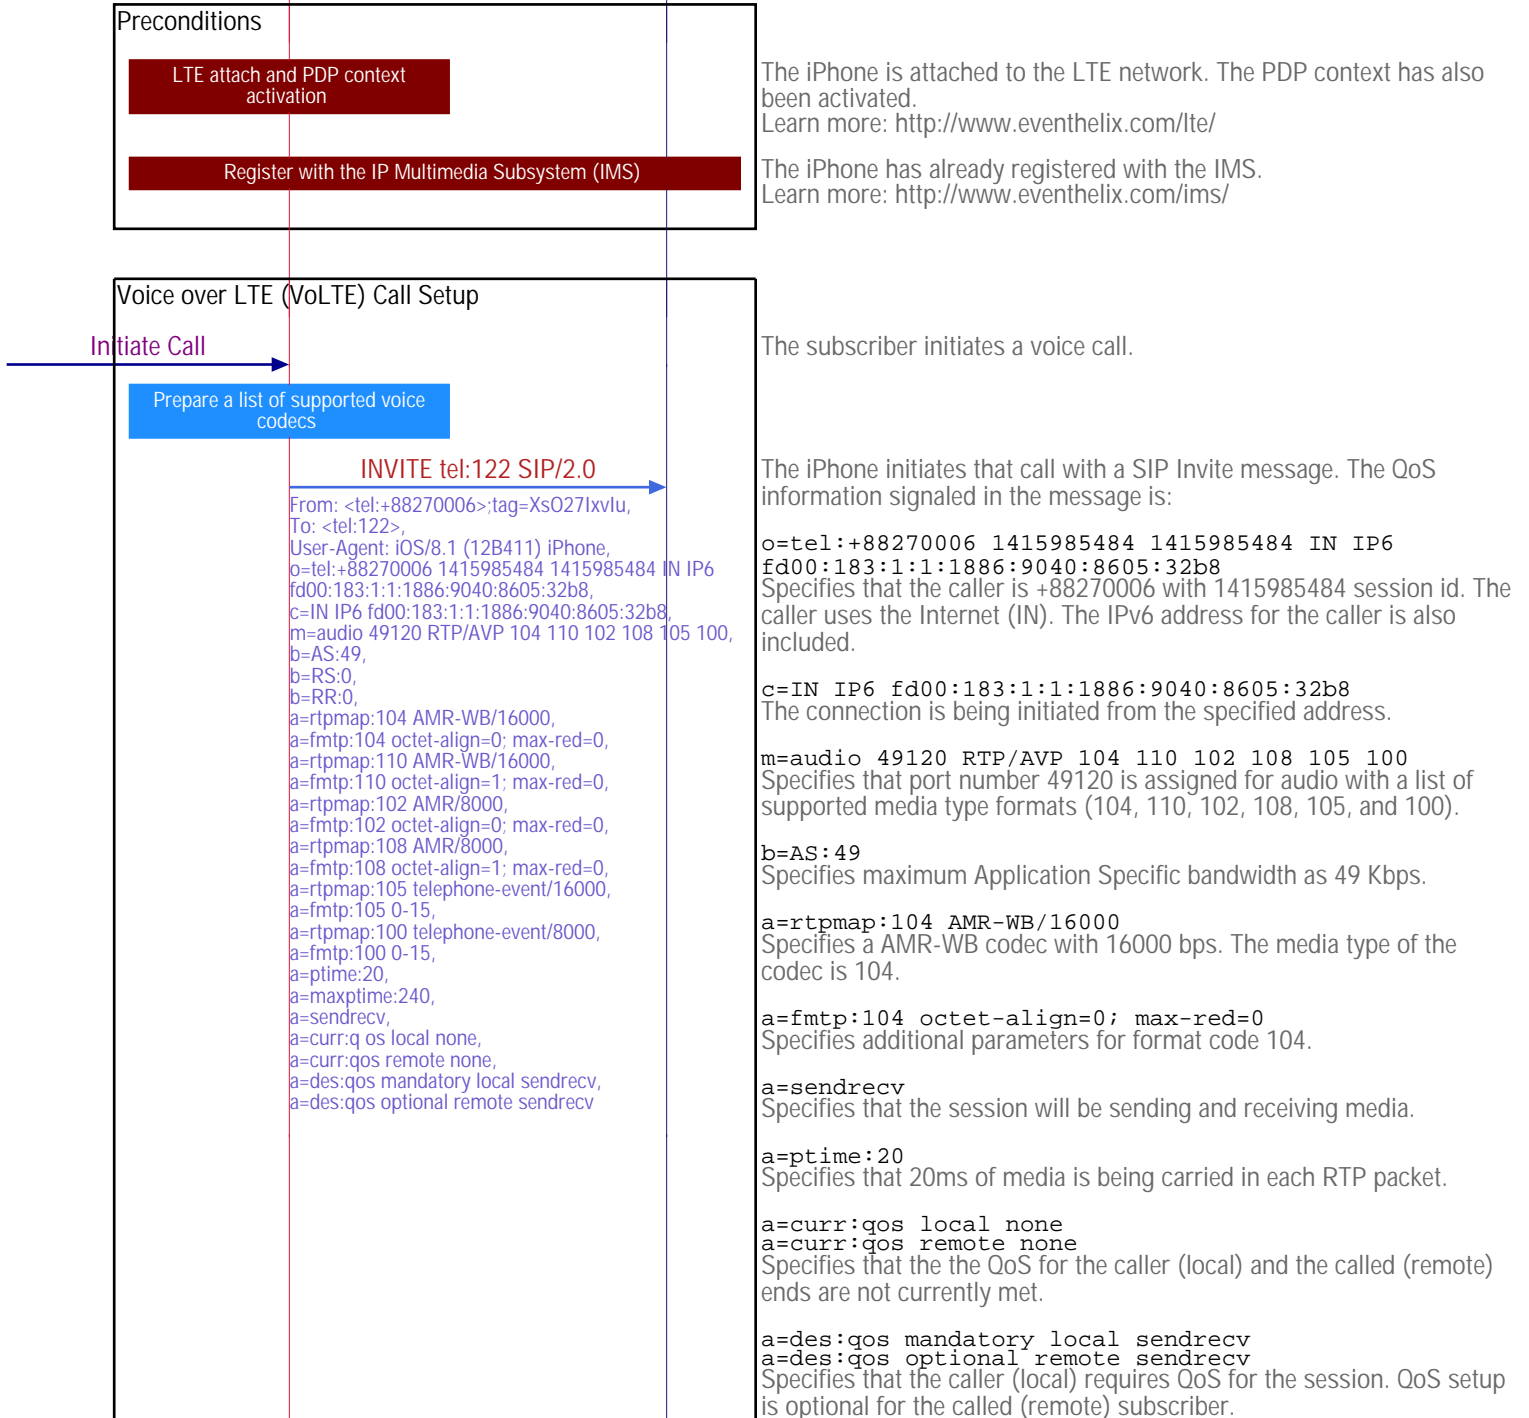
Preconditions

LTE attach and PDP context activation

The iPhone is attached to the LTE network. The PDP context has also been activated.
Learn more: http://www.eventhelix.com/lte/

Register with the IP Multimedia Subsystem (IMS)

The iPhone has already registered with the IMS.
Learn more: http://www.eventhelix.com/ims/

Voice over LTE (VoLTE) Call Setup

Initiate Call

The subscriber initiates a voice call.

Prepare a list of supported voice codecs

INVITE tel:122 SIP/2.0

From: <tel:+88270006>;tag=XsO27IxvIu,
To: <tel:122>,
User-Agent: iOS/8.1 (12B411) iPhone,
o=tel:+88270006 1415985484 1415985484 IN IP6 fd00:183:1:1:1886:9040:8605:32b8,
c=IN IP6 fd00:183:1:1:1886:9040:8605:32b8,
m=audio 49120 RTP/AVP 104 110 102 108 105 100,
b=AS:49,
b=RS:0,
b=RR:0,
a=rtpmap:104 AMR-WB/16000,
a=fmtp:104 octet-align=0; max-red=0,
a=rtpmap:110 AMR-WB/16000,
a=fmtp:110 octet-align=1; max-red=0,
a=rtpmap:102 AMR/8000,
a=fmtp:102 octet-align=0; max-red=0,
a=rtpmap:108 AMR/8000,
a=fmtp:108 octet-align=1; max-red=0,
a=rtpmap:105 telephone-event/16000,
a=fmtp:105 0-15,
a=rtpmap:100 telephone-event/8000,
a=fmtp:100 0-15,
a=ptime:20,
a=maxptime:240,
a=sendrecv,
a=curr:q os local none,
a=curr:qos remote none,
a=des:qos mandatory local sendrecv,
a=des:qos optional remote sendrecv

The iPhone initiates that call with a SIP Invite message. The QoS information signaled in the message is:

o=tel:+88270006 1415985484 1415985484 IN IP6 fd00:183:1:1:1886:9040:8605:32b8
Specifies that the caller is +88270006 with 1415985484 session id. The caller uses the Internet (IN). The IPv6 address for the caller is also included.

c=IN IP6 fd00:183:1:1:1886:9040:8605:32b8
The connection is being initiated from the specified address.

m=audio 49120 RTP/AVP 104 110 102 108 105 100
Specifies that port number 49120 is assigned for audio with a list of supported media type formats (104, 110, 102, 108, 105, and 100).

b=AS:49
Specifies maximum Application Specific bandwidth as 49 Kbps.

a=rtpmap:104 AMR-WB/16000
Specifies a AMR-WB codec with 16000 bps. The media type of the codec is 104.

a=fmtp:104 octet-align=0; max-red=0
Specifies additional parameters for format code 104.

a=sendrecv
Specifies that the session will be sending and receiving media.

a=ptime:20
Specifies that 20ms of media is being carried in each RTP packet.

a=curr:qos local none
a=curr:qos remote none
Specifies that the the QoS for the caller (local) and the called (remote) ends are not currently met.

a=des:qos mandatory local sendrecv
a=des:qos optional remote sendrecv
Specifies that the caller (local) requires QoS for the session. QoS setup is optional for the called (remote) subscriber.